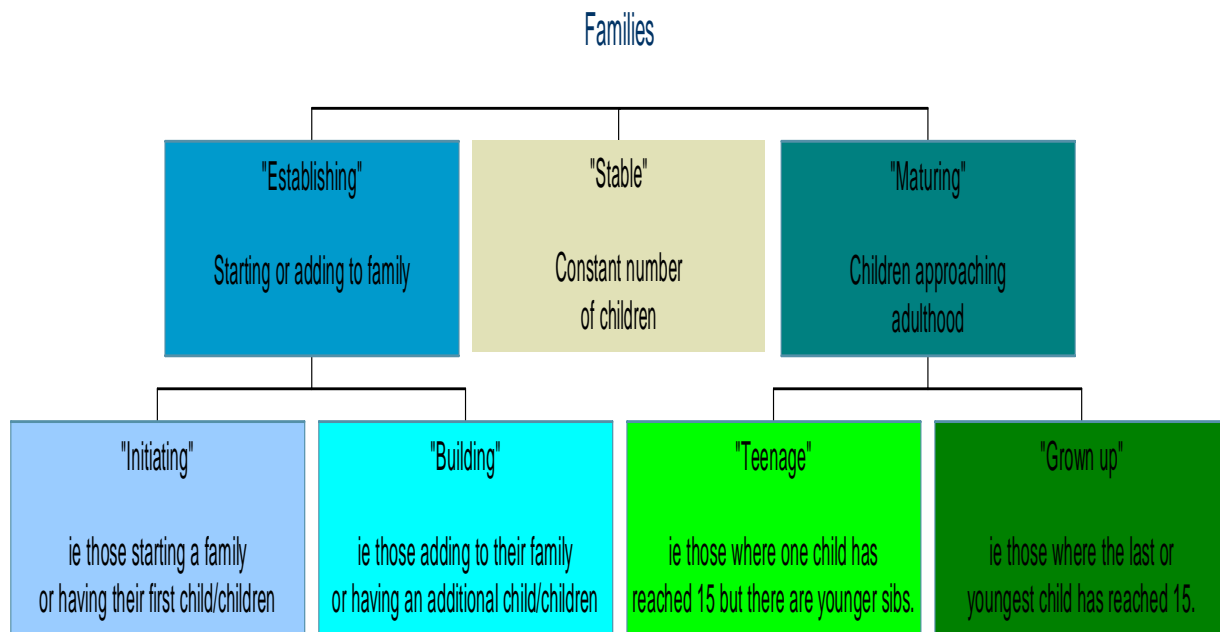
Families

"Establishing"

Starting or adding to family

"Stable"

Constant number of children

"Maturing"

Children approaching adulthood

"Initiating"

ie those starting a family or having their first child/children

"Building"

ie those adding to their family or having an additional child/children

"Teenage"

ie those where one child has reached 15 but there are younger sibs.

"Grown up"

ie those where the last or youngest child has reached 15.